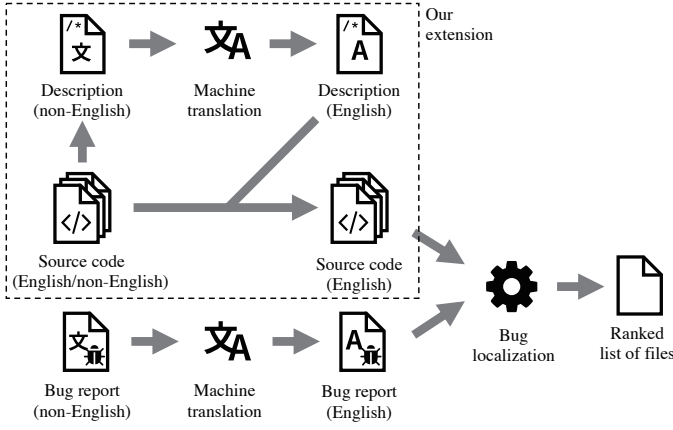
Our extension

/*
文
Description (non-English)

文A
Machine translation

/*
A
Description (English)

</>
Source code (English/non-English)

</>
Source code (English)

文
Bug report (non-English)

文A
Machine translation

A
Bug report (English)

Bug localization

Ranked list of files